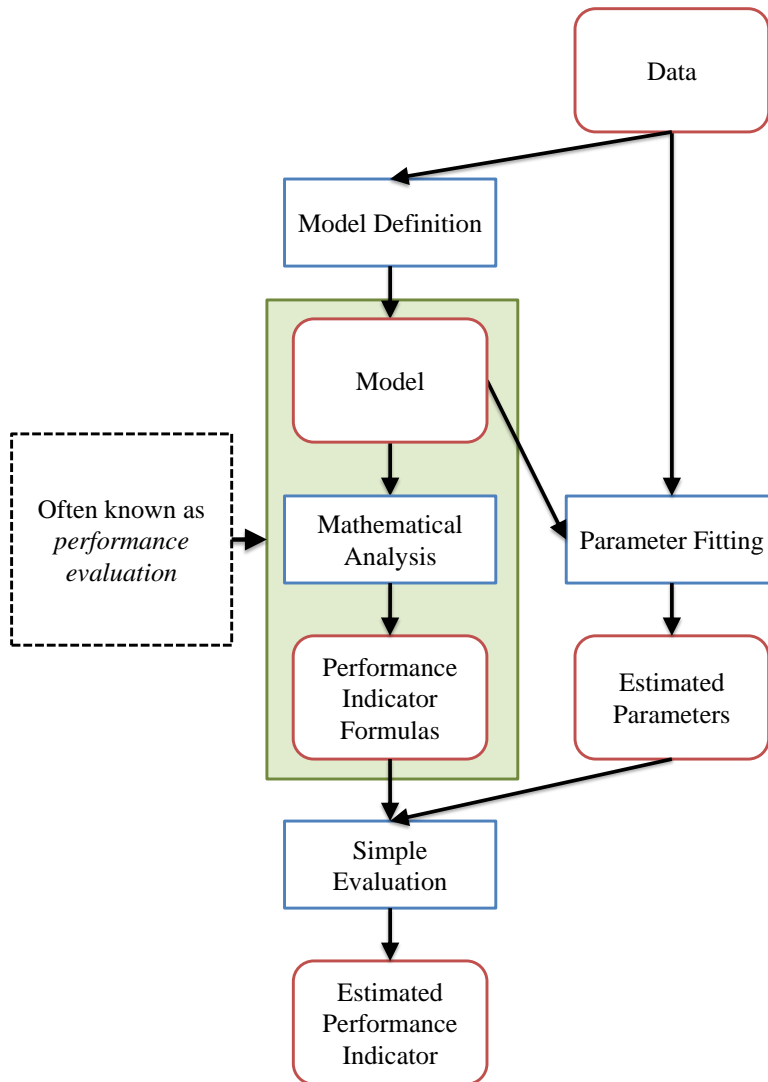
Data

Model Definition

Model

Often known as *performance evaluation*

Mathematical Analysis

Parameter Fitting

Performance Indicator Formulas

Estimated Parameters

Simple Evaluation

Estimated Performance Indicator